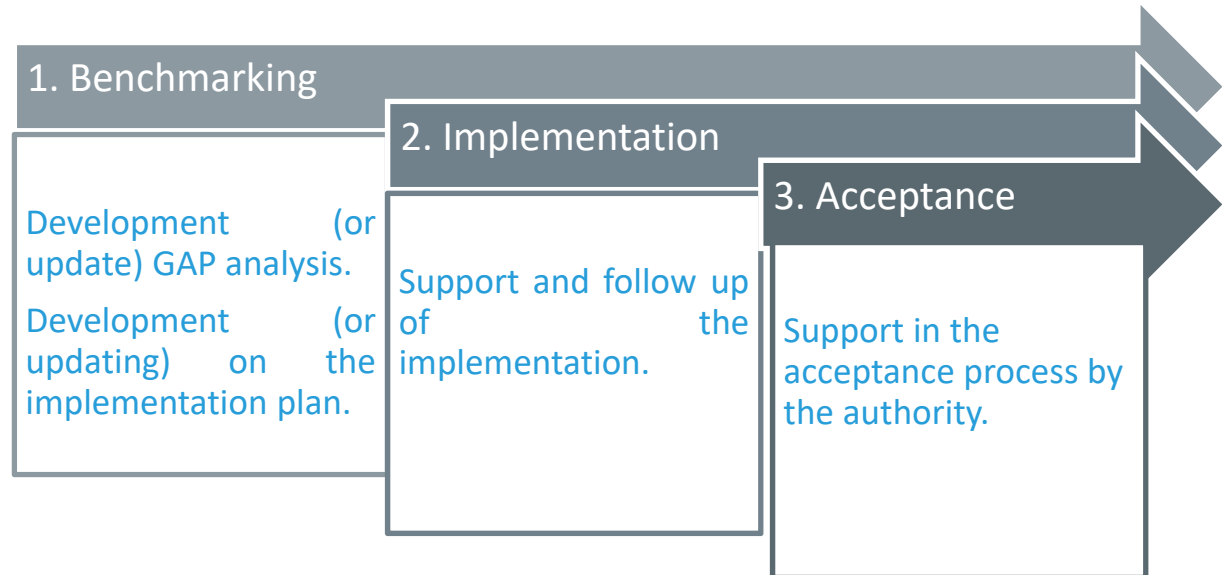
1. Benchmarking

Development (or update) GAP analysis.

Development (or updating) on the implementation plan.

2. Implementation

Support and follow up of the implementation.

3. Acceptance

Support in the acceptance process by the authority.